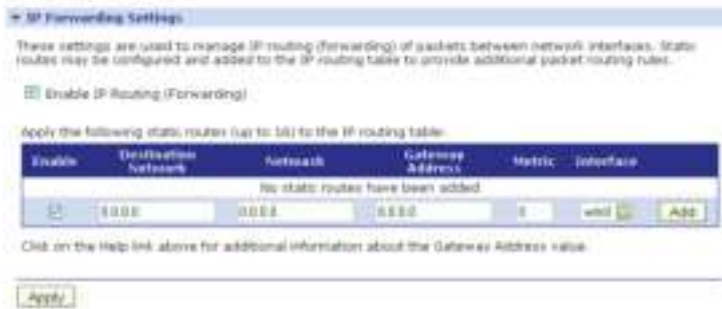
▼ IP Forwarding Settings

These settings are used to manage IP routing (forwarding) of packets between network interfaces. Static routes may be configured and added to the IP routing table to provide additional packet routing rules.

Enable IP Routing (Forwarding)

Apply the following static routes (up to 16) to the IP routing table.

| Enable | Destination Network | Netmask | Gateway Address | Metric | Interface | |
|---|---|---|---|---|---|---|
| No static routes have been added. | | | | | | |
| | 0.0.0.0 | 0.0.0.0 | 0.0.0.0 | 0 | wln0 | Add |

Click on the Help link above for additional information about the Gateway Address value.

Apply